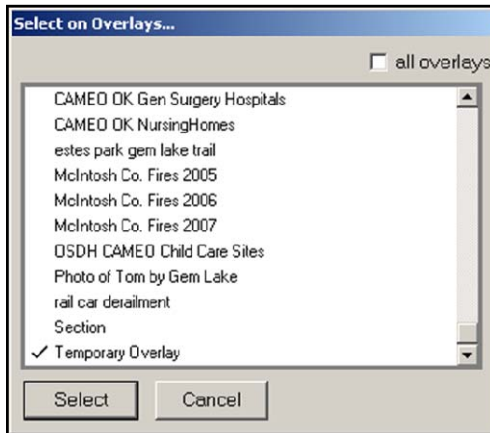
Select on Overlays...

all overlays

CAMEO OK Gen Surgery Hospitals
CAMEO OK NursingHomes
estes park gem lake trail
McIntosh Co. Fires 2005
McIntosh Co. Fires 2006
McIntosh Co. Fires 2007
OSDH CAMEO Child Care Sites
Photo of Tom by Gem Lake
rail car derailment
Section
✓ Temporary Overlay

Select
Cancel